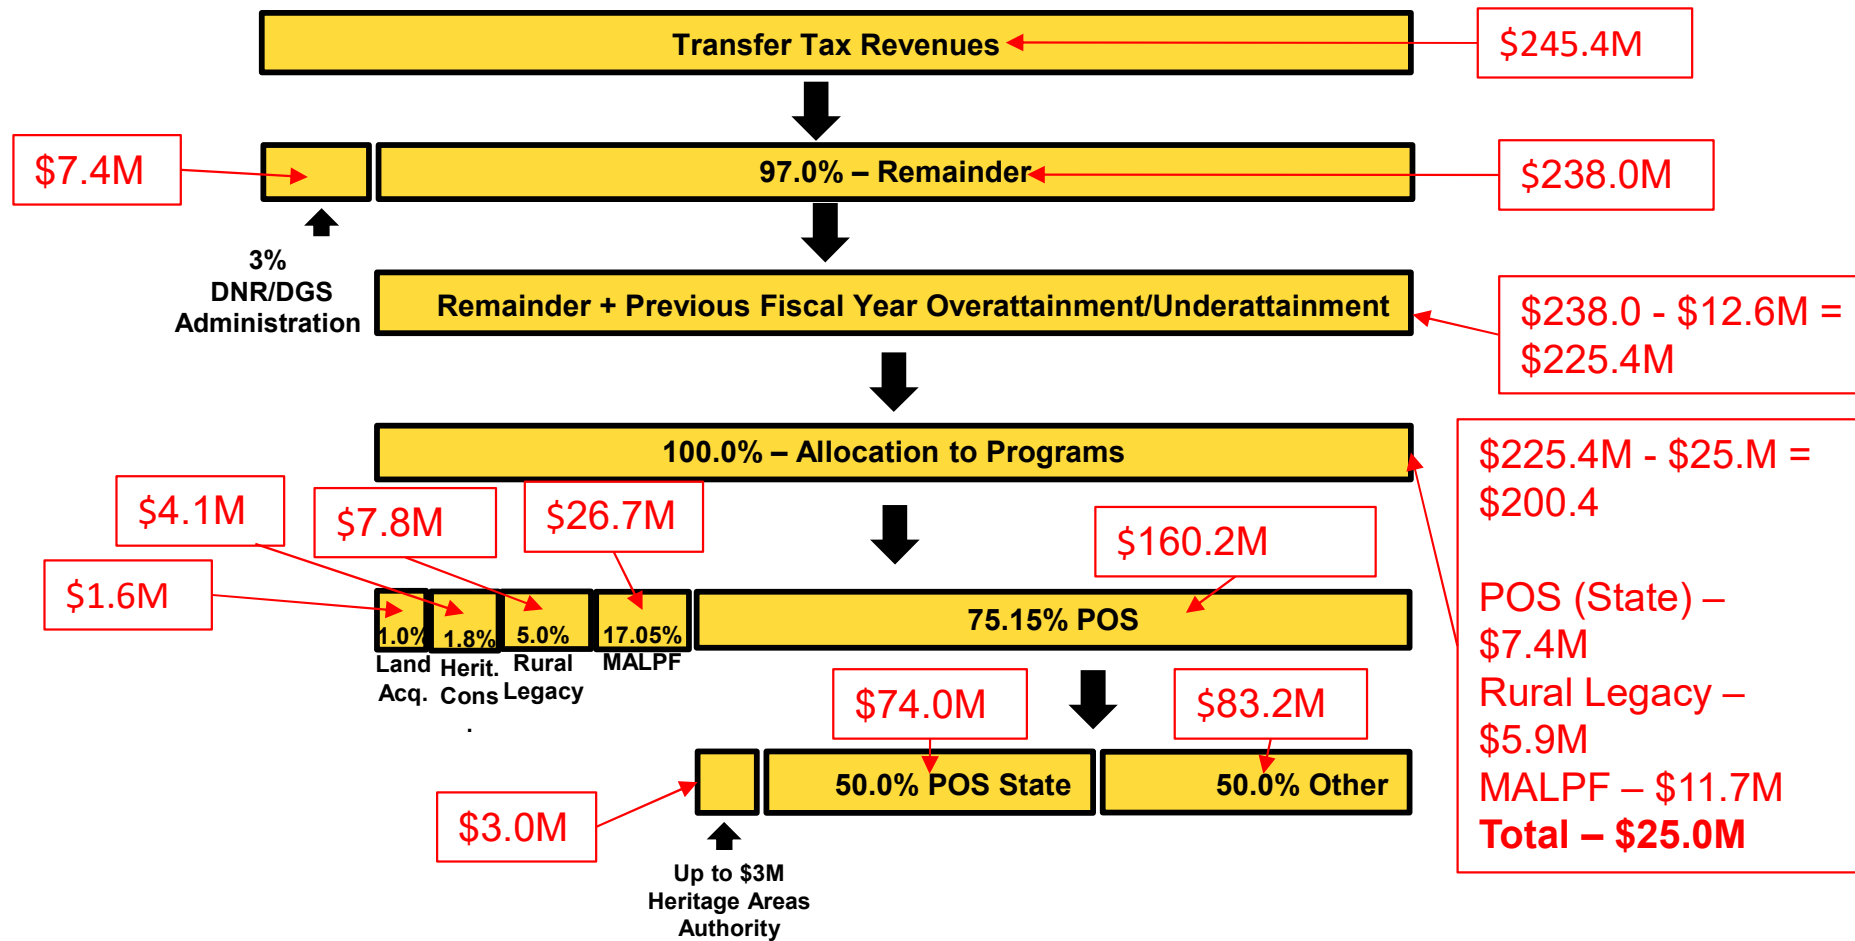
Transfer Tax Revenues

$245.4M

$7.4M

97.0% – Remainder

$238.0M

3%
DNR/DGS
Administration

Remainder + Previous Fiscal Year Overattainment/Underattainment

$238.0 - $12.6M = $225.4M

100.0% – Allocation to Programs

$225.4M - $25.M = $200.4

POS (State) – $7.4M
Rural Legacy – $5.9M
MALPF – $11.7M
**Total – $25.0M**

$4.1M

$7.8M

$26.7M

$160.2M

$1.6M

1.0%
Land Acq.

1.8%
Herit. Cons.

5.0%
Rural Legacy

17.05%
MALPF

75.15% POS

$74.0M

$83.2M

50.0% POS State

50.0% Other

$3.0M

Up to $3M
Heritage Areas
Authority